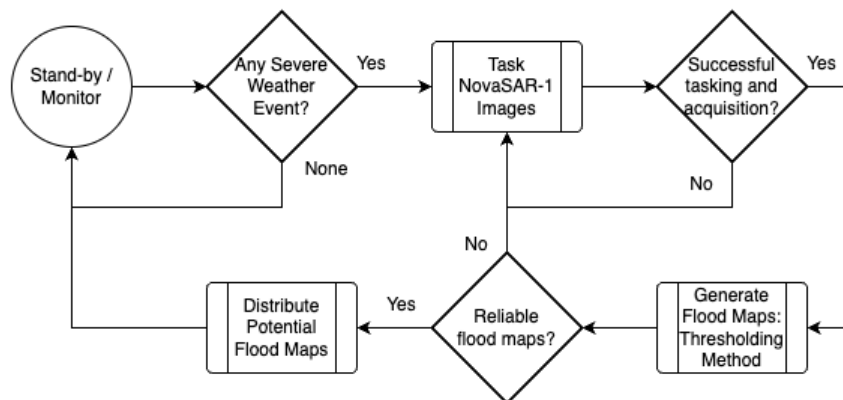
Stand-by / Monitor

Any Severe Weather Event?

Yes

None

Task NovaSAR-1 Images

Successful tasking and acquisition?

Yes

No

No

Reliable flood maps?

Yes

Distribute Potential Flood Maps

Generate Flood Maps: Thresholding Method